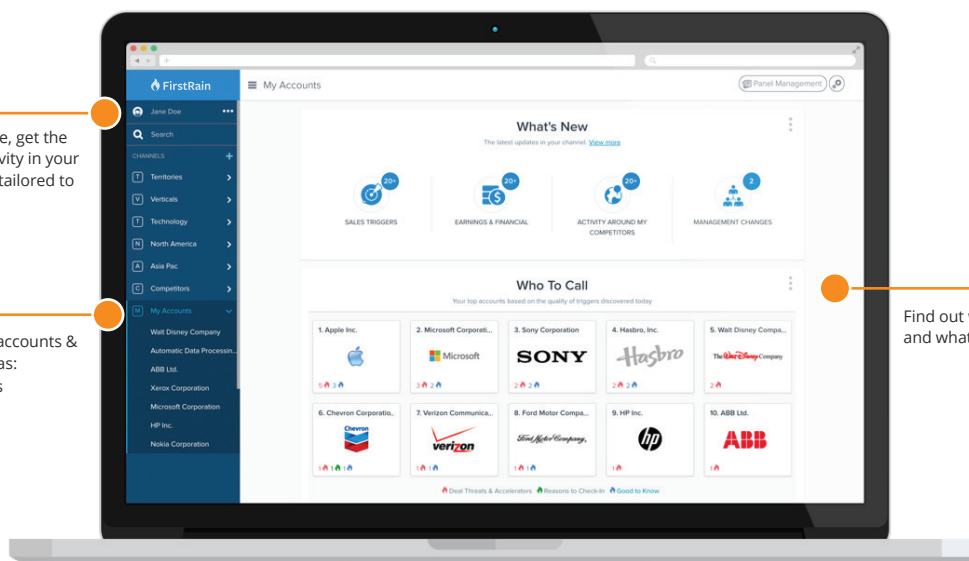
e, get the
vity in your
tailored to

accounts &
as:
s

FirstRain

Jane Doe •••

Search

CHANNELS +

T Territories

V Verticals

T Technology

N North America

A Asia Pac

C Competitors

M My Accounts

Walt Disney Company

Automatic Data Processin...

ABB Ltd.

Xerox Corporation

Microsoft Corporation

HP Inc.

Nokia Corporation

My Accounts

Panel Management

What's New

The latest updates in your channel. View more

20+ SALES TRIGGERS

20+ EARNINGS & FINANCIAL

20+ ACTIVITY AROUND MY COMPETITORS

2 MANAGEMENT CHANGES

Who To Call

Your top accounts based on the quality of triggers discovered today

1. Apple Inc. 5 3

2. Microsoft Corporati... Microsoft 3 2

3. Sony Corporation SONY 2 2

4. Hasbro, Inc. Hasbro 2 2

5. Walt Disney Compa... The Walt Disney Company 2

6. Chevron Corporatio... Chevron 1 1 1

7. Verizon Communica... verizon 1 1

8. Ford Motor Compa... Ford Motor Company 1 1

9. HP Inc. hp 1

10. ABB Ltd. ABB 1

Deal Threats & Accelerators Reasons to Check-In Good to Know

Find out
and what